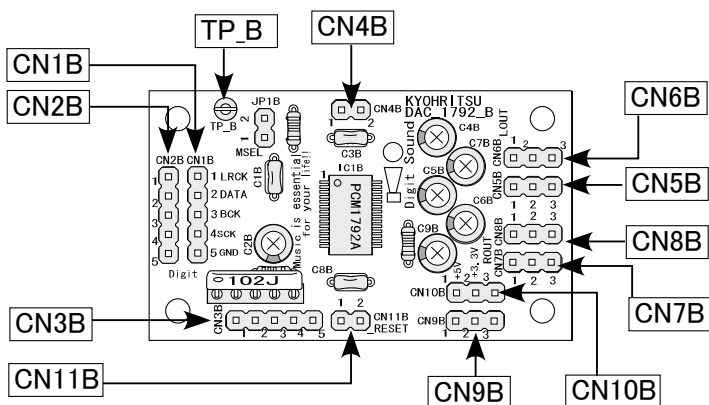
TP_B

CN4B

CN1B

CN2B

CN6B

CN5B

CN8B

CN7B

CN3B

CN11B

CN9B

CN10B

KYOHRITSU
DAC_1792_B

JP1B
2
1
MSEL
TP_B

CN4B
1 2
C3B

C4B
C7B
C5B
C6B
C9B

CN6B LOUT
1 2 3
CN5B
1 2 3
CN8B
1 2 3
ROUT
CN7B
1 2 3

Digit Sound

IC1B
PCM1792A

Music is essential for your life!

C1B
C2B
C8B

CN2B CN1B
1 LRCK
2 DATA
3 BCK
4SCK
5 GND
1
2
3
4
5
Digit

102J

CN3B
1 2 3 4 5

1 2
CN11B
RESET

+5V +3.3V
1 2 3
CN10B

CN9B
1 2 3